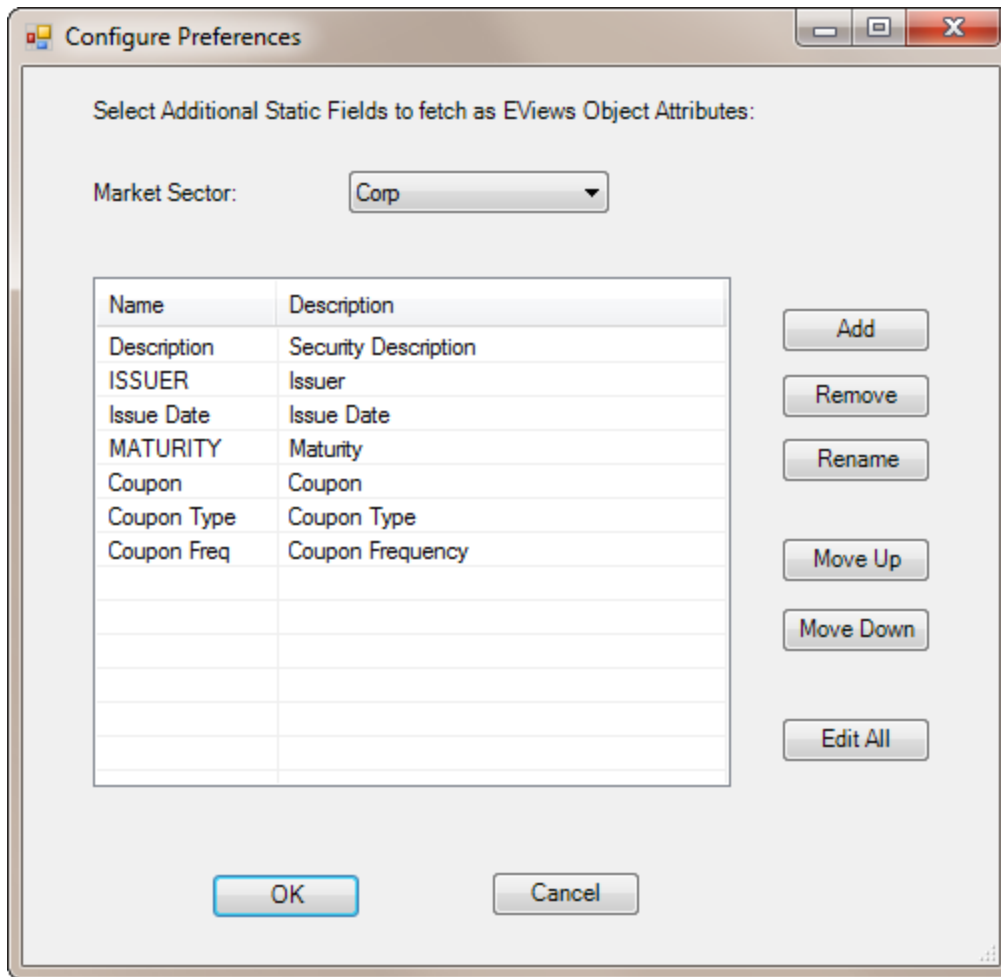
Configure Preferences

Select Additional Static Fields to fetch as EViews Object Attributes:

Market Sector: Corp

| Name | Description |
|---|---|
| Description | Security Description |
| ISSUER | Issuer |
| Issue Date | Issue Date |
| MATURITY | Maturity |
| Coupon | Coupon |
| Coupon Type | Coupon Type |
| Coupon Freq | Coupon Frequency |

Add
Remove
Rename
Move Up
Move Down
Edit All

OK
Cancel